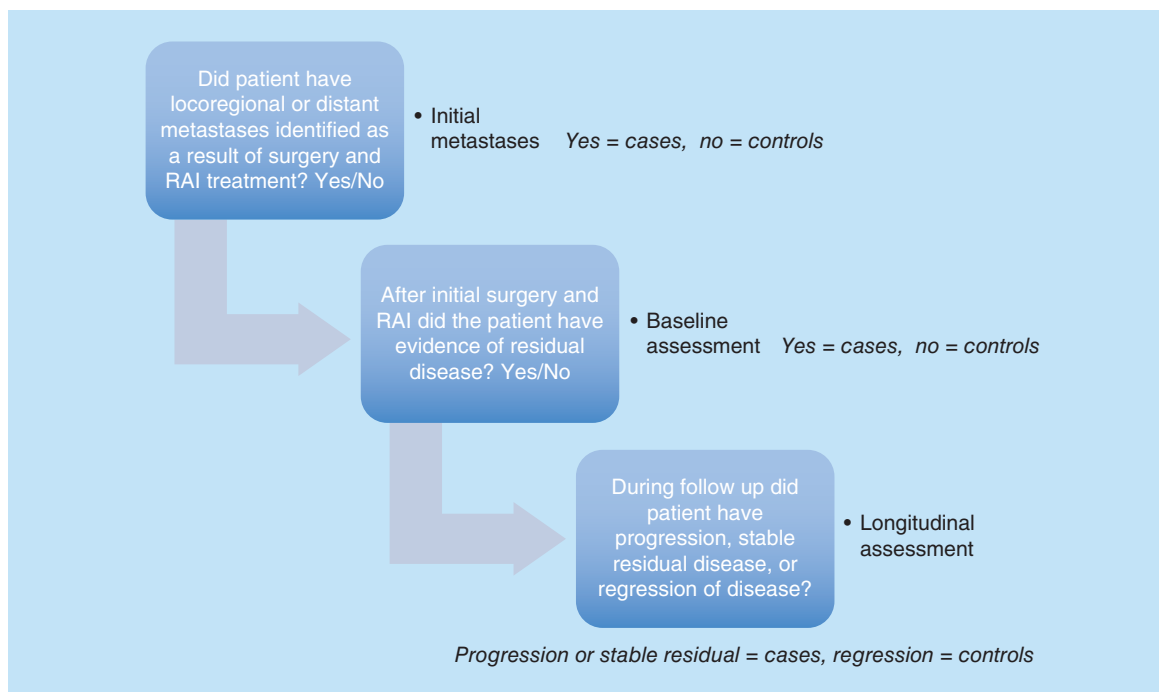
Did patient have locoregional or distant metastases identified as a result of surgery and RAI treatment? Yes/No

• Initial metastases *Yes = cases, no = controls*

After initial surgery and RAI did the patient have evidence of residual disease? Yes/No

• Baseline assessment *Yes = cases, no = controls*

During follow up did patient have progression, stable residual disease, or regression of disease?

• Longitudinal assessment

*Progression or stable residual = cases, regression = controls*